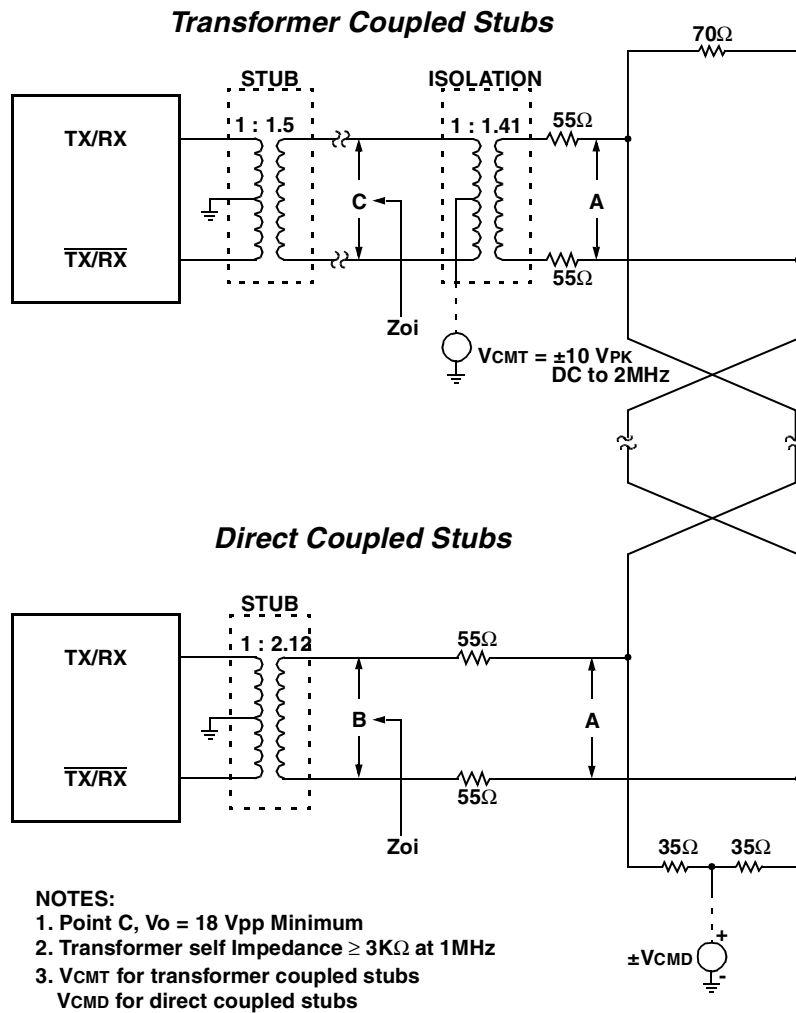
Transformer Coupled Stubs

70Ω

STUB

ISOLATION

1 : 1.5

1 : 1.41

55Ω

TX/RX

C

A

$\overline{\text{TX/RX}}$

55Ω

Zoi

VCMT = ±10 VPK
DC to 2MHz

Direct Coupled Stubs

STUB

1 : 2.12

55Ω

TX/RX

B

A

$\overline{\text{TX/RX}}$

55Ω

Zoi

35Ω 35Ω

NOTES:
1. Point C, Vo = 18 Vpp Minimum
2. Transformer self Impedance ≥ 3KΩ at 1MHz
3. VCMT for transformer coupled stubs
VCMD for direct coupled stubs

±VCMD

+

-